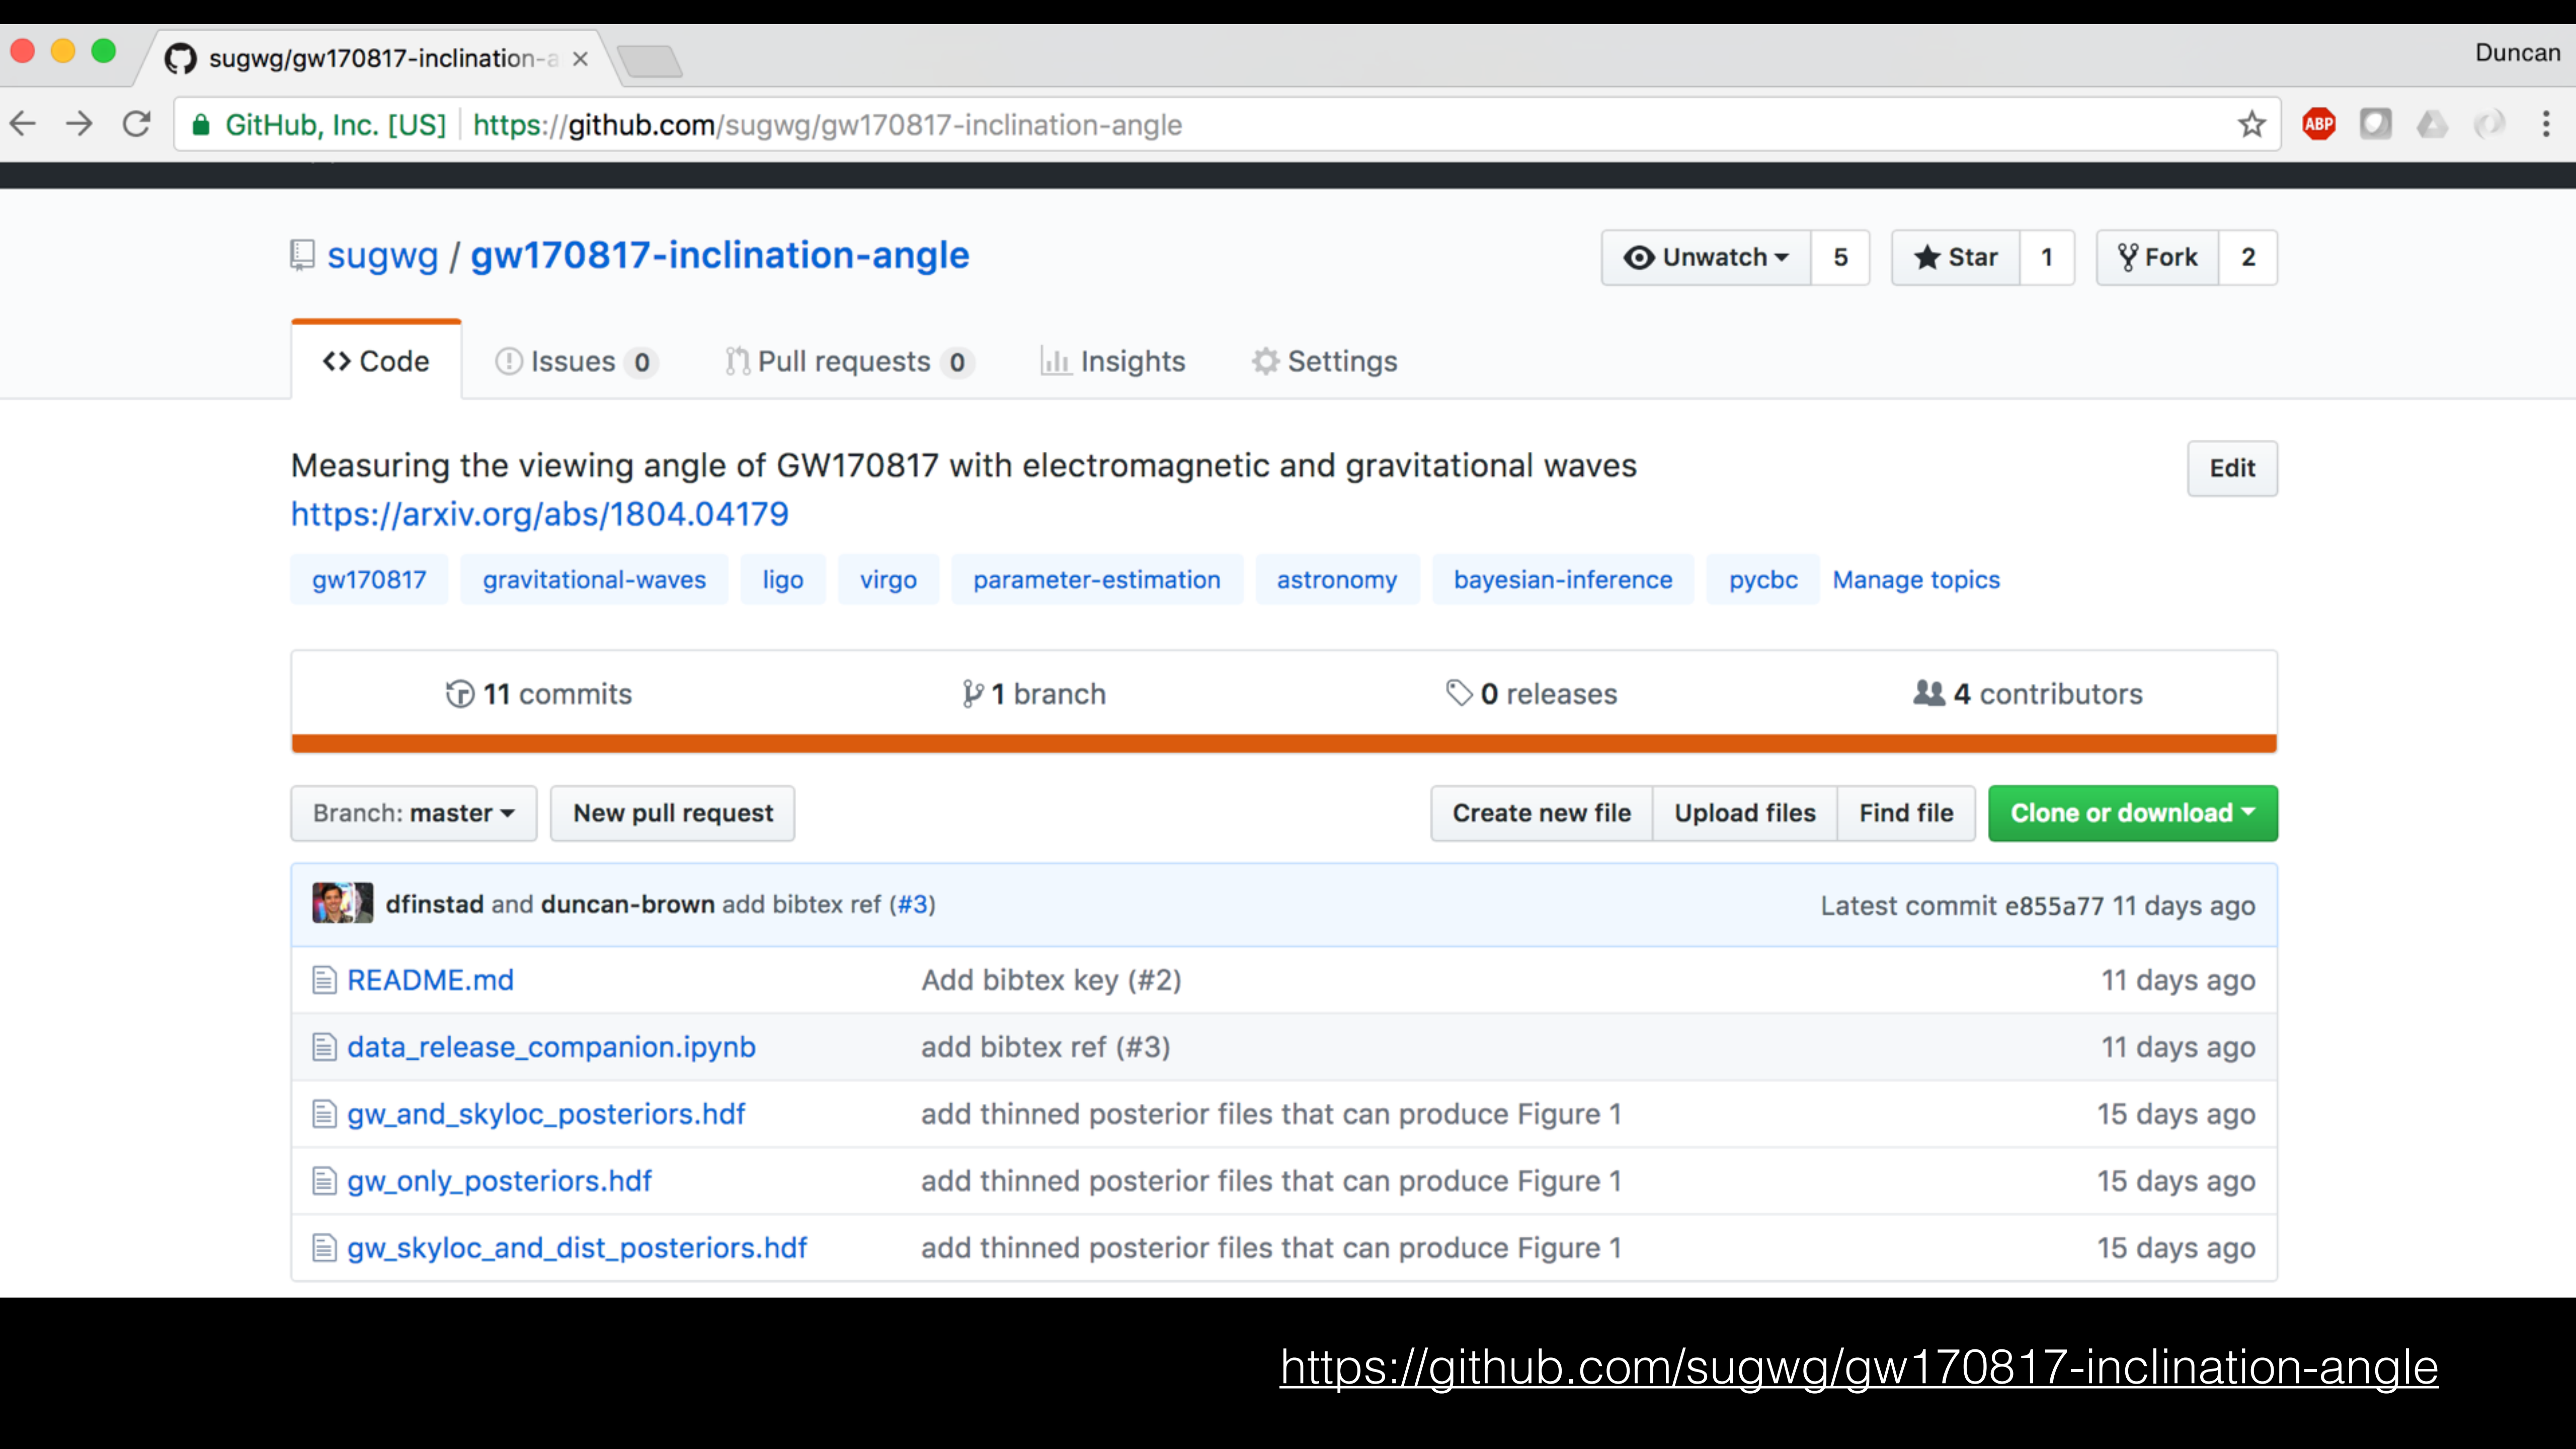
sugwg/gw170817-inclination-a ×

Duncan

GitHub, Inc. [US] https://github.com/sugwg/gw170817-inclination-angle

ABP

sugwg / gw170817-inclination-angle

Unwatch 5 Star 1 Fork 2

Code Issues 0 Pull requests 0 Insights Settings

Measuring the viewing angle of GW170817 with electromagnetic and gravitational waves https://arxiv.org/abs/1804.04179

Edit

gw170817 gravitational-waves ligo virgo parameter-estimation astronomy bayesian-inference pycbc Manage topics

11 commits 1 branch 0 releases 4 contributors

Branch: master New pull request Create new file Upload files Find file Clone or download

dfinstad and duncan-brown add bibtex ref (#3) Latest commit e855a77 11 days ago

| | | |
|---|---|---|
| README.md | Add bibtex key (#2) | 11 days ago |
| data_release_companion.ipynb | add bibtex ref (#3) | 11 days ago |
| gw_and_skyloc_posteriors.hdf | add thinned posterior files that can produce Figure 1 | 15 days ago |
| gw_only_posteriors.hdf | add thinned posterior files that can produce Figure 1 | 15 days ago |
| gw_skyloc_and_dist_posteriors.hdf | add thinned posterior files that can produce Figure 1 | 15 days ago |

https://github.com/sugwg/gw170817-inclination-angle